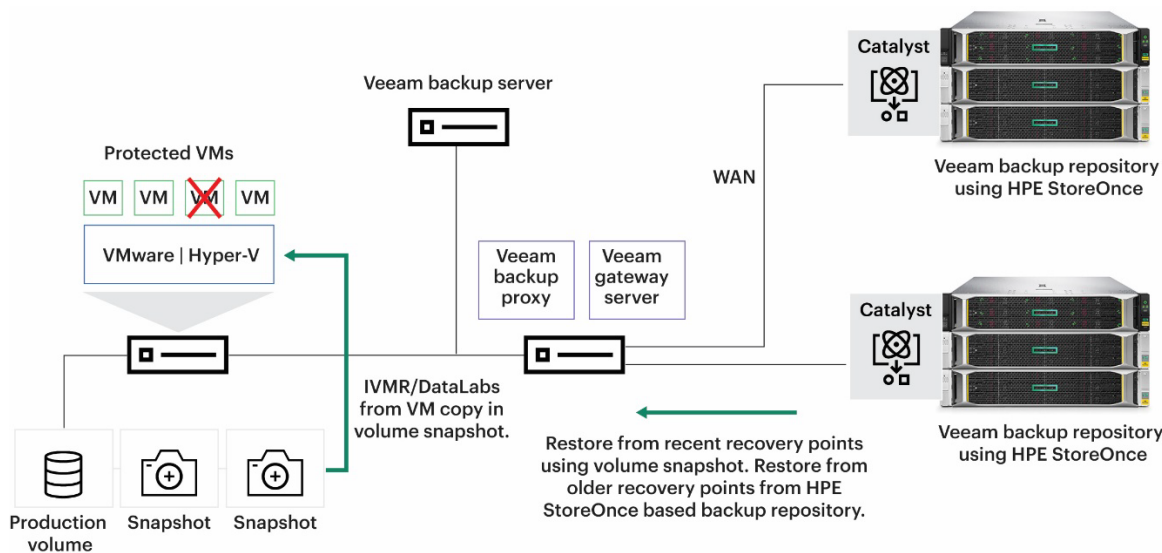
Veeam backup server

Catalyst

Veeam backup repository using HPE StoreOnce

WAN

Protected VMs

VM VM VM VM

VMware | Hyper-V

Veeam backup proxy

Veeam gateway server

Catalyst

IVMR/DataLabs from VM copy in volume snapshot.

Veeam backup repository using HPE StoreOnce

Restore from recent recovery points using volume snapshot. Restore from older recovery points from HPE StoreOnce based backup repository.

Production volume

Snapshot

Snapshot